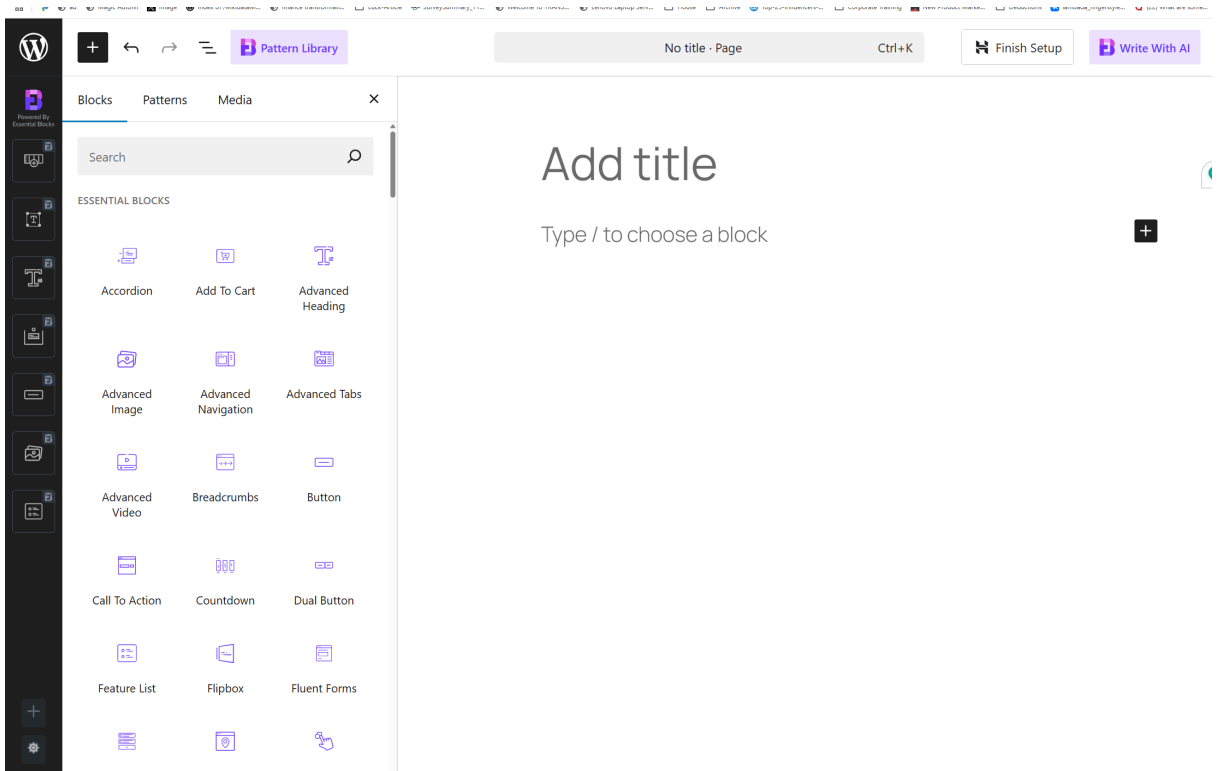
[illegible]

Pattern Library

No title · Page Ctrl+K

Finish Setup

Write With AI

Powered By Essential Blocks

Blocks Patterns Media

Search

ESSENTIAL BLOCKS

Accordion
Add To Cart
Advanced Heading
Advanced Image
Advanced Navigation
Advanced Tabs
Advanced Video
Breadcrumbs
Button
Call To Action
Countdown
Dual Button
Feature List
Flipbox
Fluent Forms

Add title

Type / to choose a block